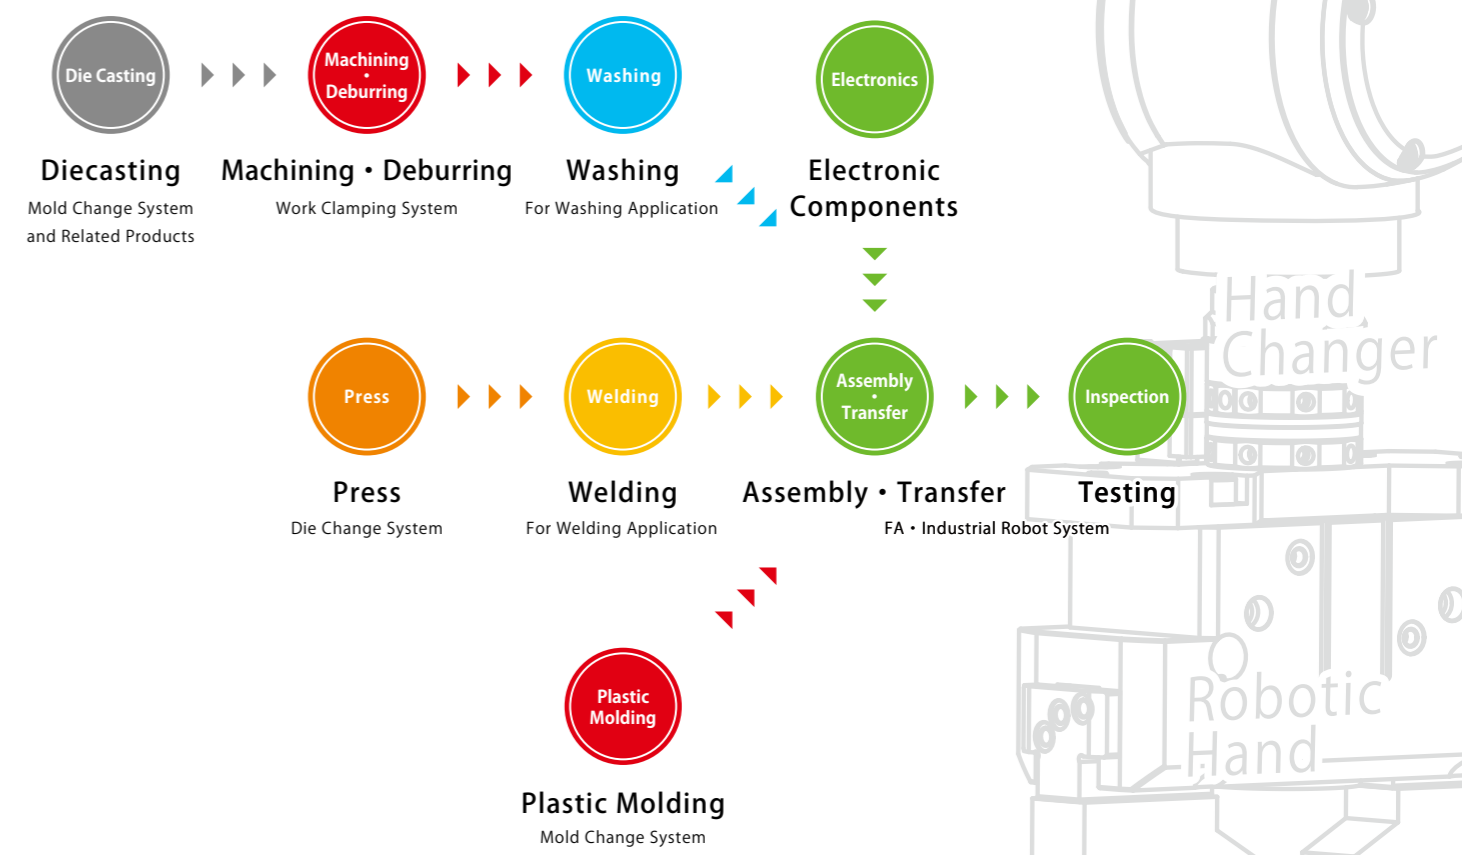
Die Casting

Diecasting
Mold Change System and Related Products

Machining • Deburring

Machining • Deburring
Work Clamping System

Washing

Washing
For Washing Application

Electronics

Electronic Components

Press

Press
Die Change System

Welding

Welding
For Welding Application

Assembly • Transfer

Assembly • Transfer

Inspection

Testing

FA • Industrial Robot System

Plastic Molding

Plastic Molding
Mold Change System

Hand Changer

Robotic Hand